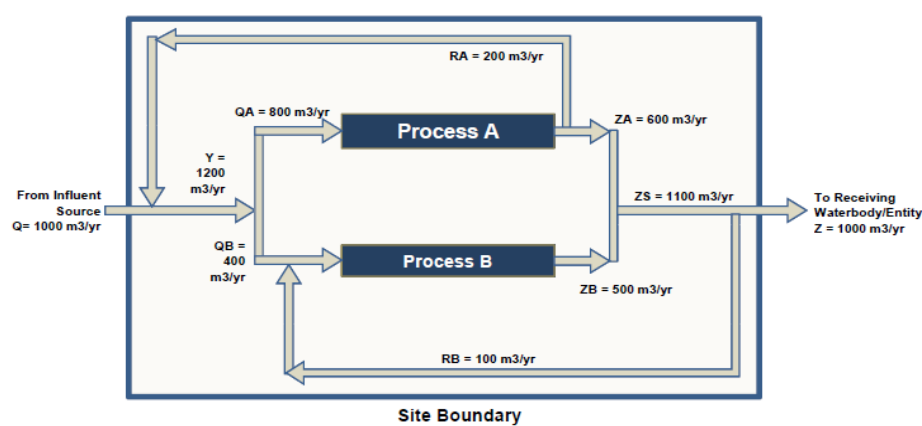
RA = 200 m3/yr

QA = 800 m3/yr

Process A

ZA = 600 m3/yr

Y = 1200 m3/yr

From Influent Source Q= 1000 m3/yr

ZS = 1100 m3/yr

To Receiving Waterbody/Entity Z = 1000 m3/yr

QB = 400 m3/yr

Process B

ZB = 500 m3/yr

RB = 100 m3/yr

Site Boundary